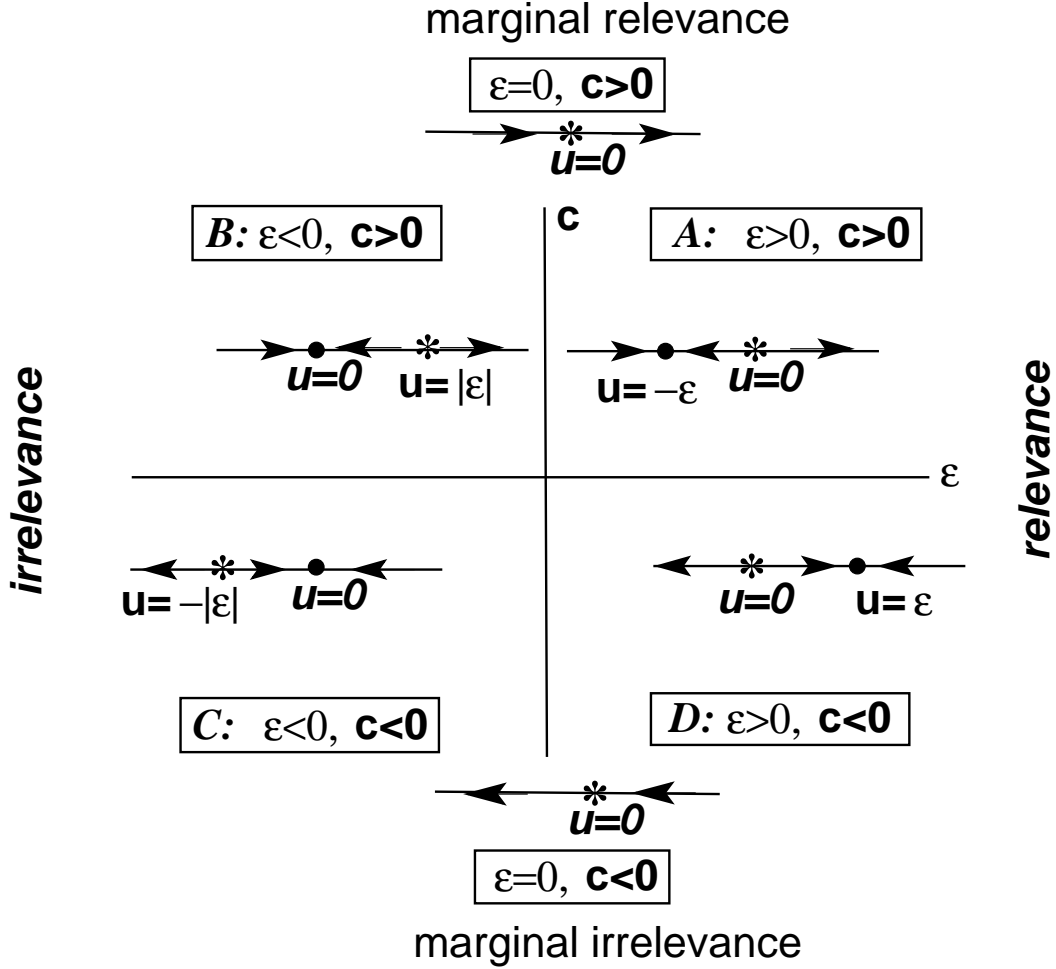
marginal relevance

$\varepsilon=0$, **c>0**

u=0

*B:* $\varepsilon<0$, **c>0**

c

*A:* $\varepsilon>0$, **c>0**

irrelevance

u=0

u= $|\varepsilon|$

u= $-\varepsilon$

u=0

relevance

$\varepsilon$

u= $-|\varepsilon|$

u=0

u=0

u= $\varepsilon$

*C:* $\varepsilon<0$, **c<0**

*D:* $\varepsilon>0$, **c<0**

u=0

$\varepsilon=0$, **c<0**

marginal irrelevance